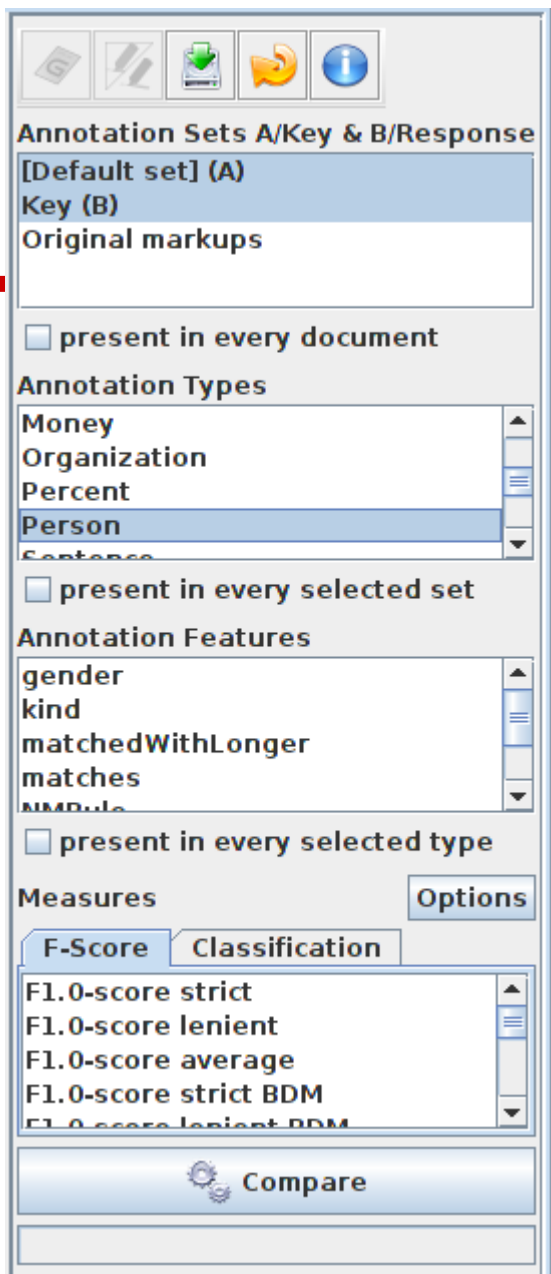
Annotation Sets A/Key & B/Response
[Default set] (A)
Key (B)
Original markups

present in every document

Annotation Types
Money
Organization
Percent
Person
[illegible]

present in every selected set

Annotation Features
gender
kind
matchedWithLonger
matches
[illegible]

present in every selected type

Measures
Options

F-Score
Classification

F1.0-score strict
F1.0-score lenient
F1.0-score average
F1.0-score strict BDM
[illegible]

Compare